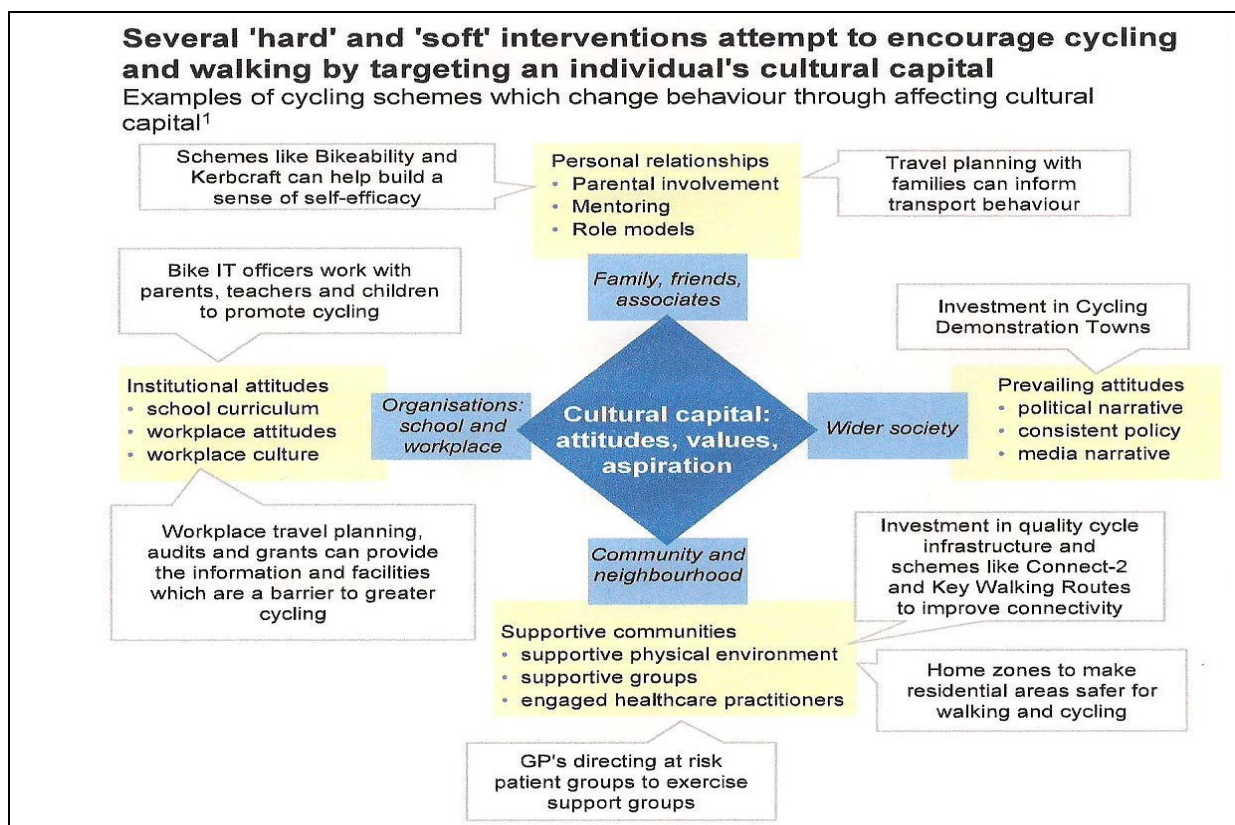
Several 'hard' and 'soft' interventions attempt to encourage cycling and walking by targeting an individual's cultural capital

Examples of cycling schemes which change behaviour through affecting cultural capital$^1$

Schemes like Bikeability and Kerbcraft can help build a sense of self-efficacy

Personal relationships
• Parental involvement
• Mentoring
• Role models

Travel planning with families can inform transport behaviour

Bike IT officers work with parents, teachers and children to promote cycling

Family, friends, associates

Investment in Cycling Demonstration Towns

Institutional attitudes
• school curriculum
• workplace attitudes
• workplace culture

Organisations: school and workplace

Cultural capital: attitudes, values, aspiration

Wider society

Prevailing attitudes
• political narrative
• consistent policy
• media narrative

Workplace travel planning, audits and grants can provide the information and facilities which are a barrier to greater cycling

Community and neighbourhood

Investment in quality cycle infrastructure and schemes like Connect-2 and Key Walking Routes to improve connectivity

Supportive communities
• supportive physical environment
• supportive groups
• engaged healthcare practitioners

Home zones to make residential areas safer for walking and cycling

GP's directing at risk patient groups to exercise support groups